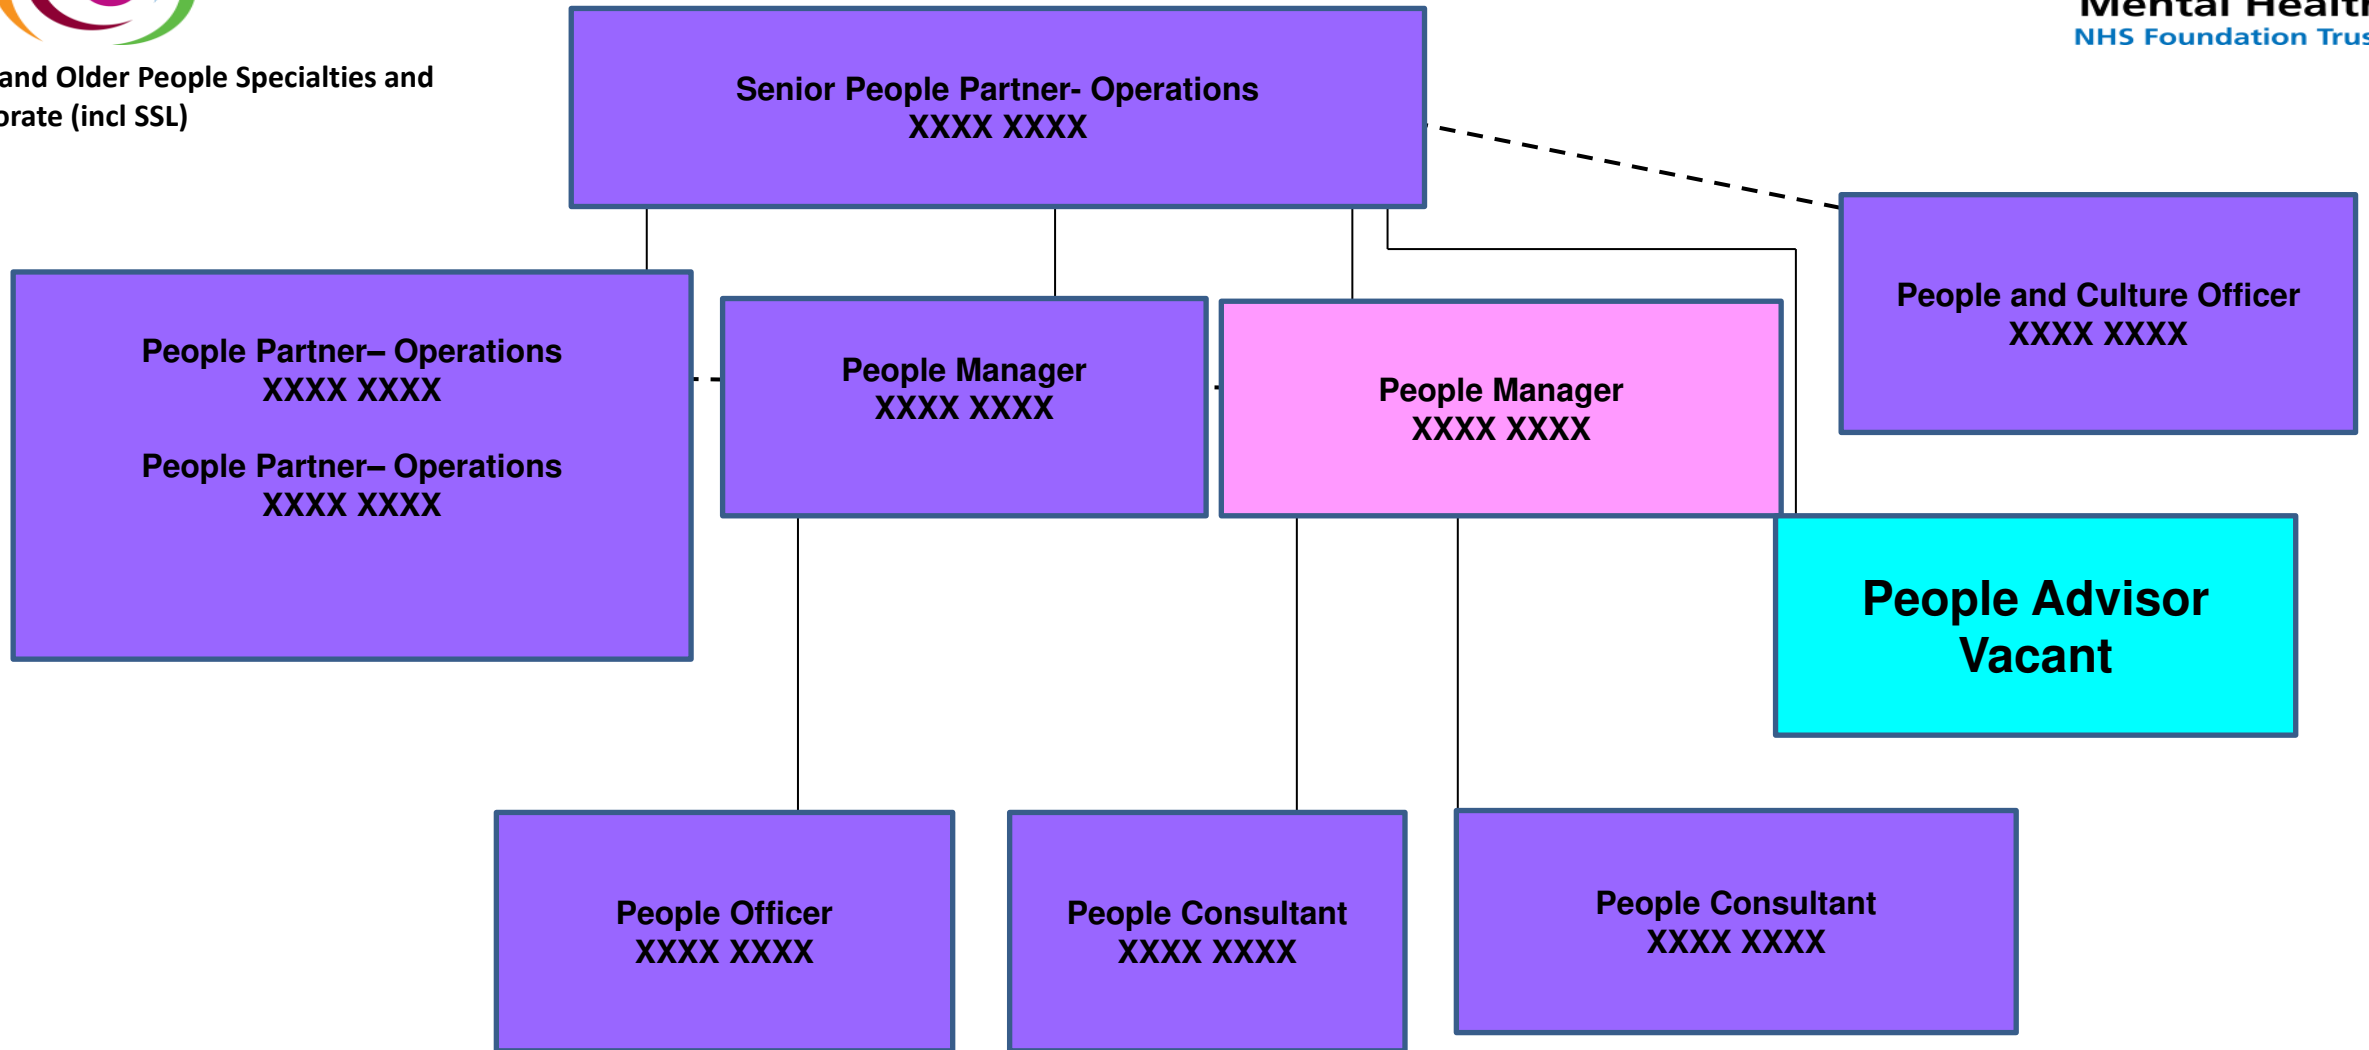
and Older People Specialties and
orate (incl SSL)

Mental Healt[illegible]
NHS Foundation Trus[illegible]

Senior People Partner- Operations
XXXX XXXX

People Partner– Operations
XXXX XXXX

People Partner– Operations
XXXX XXXX

People Manager
XXXX XXXX

People Manager
XXXX XXXX

People and Culture Officer
XXXX XXXX

People Advisor
Vacant

People Officer
XXXX XXXX

People Consultant
XXXX XXXX

People Consultant
XXXX XXXX